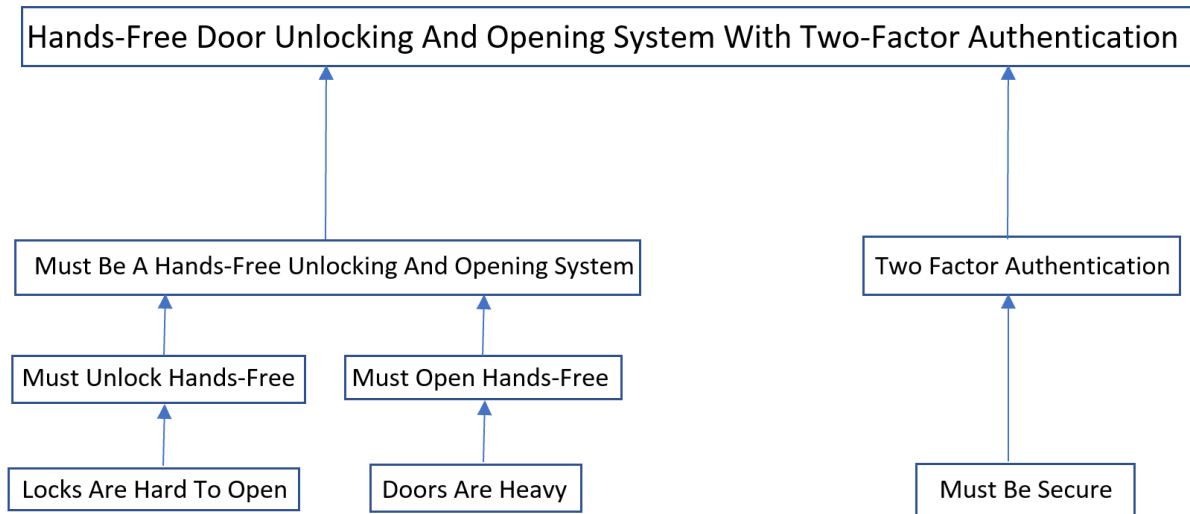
Hands-Free Door Unlocking And Opening System With Two-Factor Authentication

Must Be A Hands-Free Unlocking And Opening System

Two Factor Authentication

Must Unlock Hands-Free

Must Open Hands-Free

Locks Are Hard To Open

Doors Are Heavy

Must Be Secure